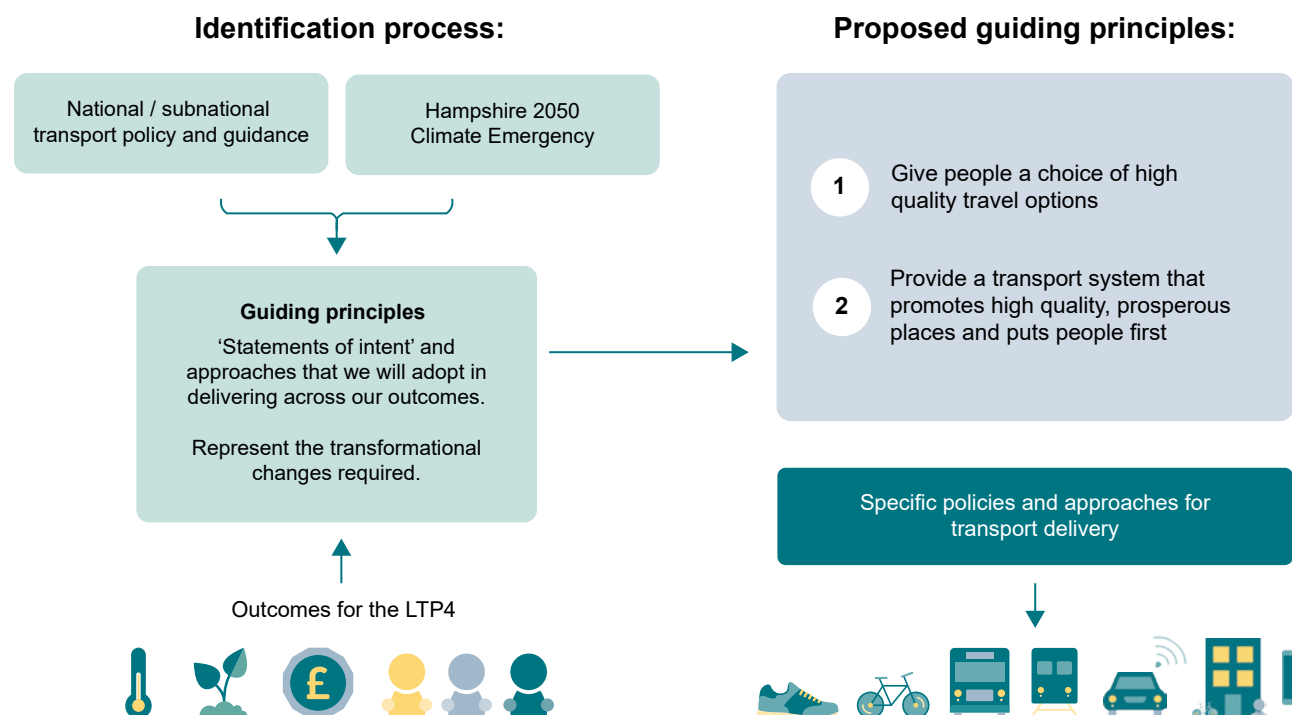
Identification process:

National / subnational transport policy and guidance

Hampshire 2050 Climate Emergency

Guiding principles

‘Statements of intent’ and approaches that we will adopt in delivering across our outcomes.

Represent the transformational changes required.

Outcomes for the LTP4

£

Proposed guiding principles:

1 Give people a choice of high quality travel options

2 Provide a transport system that promotes high quality, prosperous places and puts people first

Specific policies and approaches for transport delivery